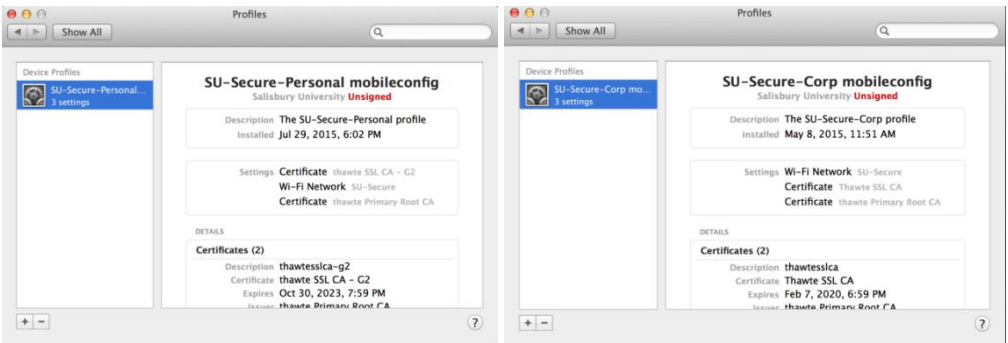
Profiles

Show All

Device Profiles

SU-Secure-Personal...
3 settings

SU-Secure-Personal mobileconfig
Salisbury University Unsigned

Description The SU-Secure-Personal profile
Installed Jul 29, 2015, 6:02 PM

Settings Certificate thawte SSL CA - G2
Wi-Fi Network SU-Secure
Certificate thawte Primary Root CA

DETAILS

Certificates (2)

Description thawtesslca-g2
Certificate thawte SSL CA - G2
Expires Oct 30, 2023, 7:59 PM
Issuer thawte Primary Root CA

+ −

?

Profiles

Show All

Device Profiles

SU-Secure-Corp mo...
3 settings

SU-Secure-Corp mobileconfig
Salisbury University Unsigned

Description The SU-Secure-Corp profile
Installed May 8, 2015, 11:51 AM

Settings Wi-Fi Network SU-Secure
Certificate Thawte SSL CA
Certificate thawte Primary Root CA

DETAILS

Certificates (2)

Description thawtesslca
Certificate Thawte SSL CA
Expires Feb 7, 2020, 6:59 PM
Issuer thawte Primary Root CA

+ −

?